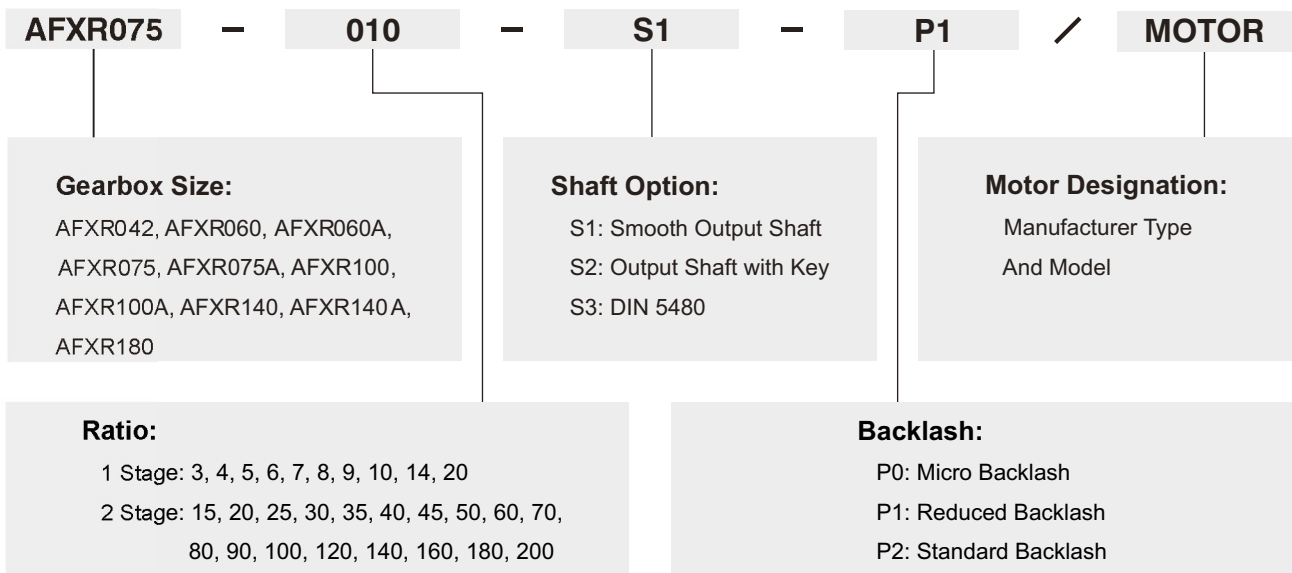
AFXR075 – 010 – S1 – P1 / MOTOR

Gearbox Size:
AFXR042, AFXR060, AFXR060A, AFXR075, AFXR075A, AFXR100, AFXR100A, AFXR140, AFXR140 A, AFXR180

Shaft Option:
S1: Smooth Output Shaft
S2: Output Shaft with Key
S3: DIN 5480

Motor Designation:
Manufacturer Type
And Model

Ratio:
1 Stage: 3, 4, 5, 6, 7, 8, 9, 10, 14, 20
2 Stage: 15, 20, 25, 30, 35, 40, 45, 50, 60, 70, 80, 90, 100, 120, 140, 160, 180, 200

Backlash:
P0: Micro Backlash
P1: Reduced Backlash
P2: Standard Backlash